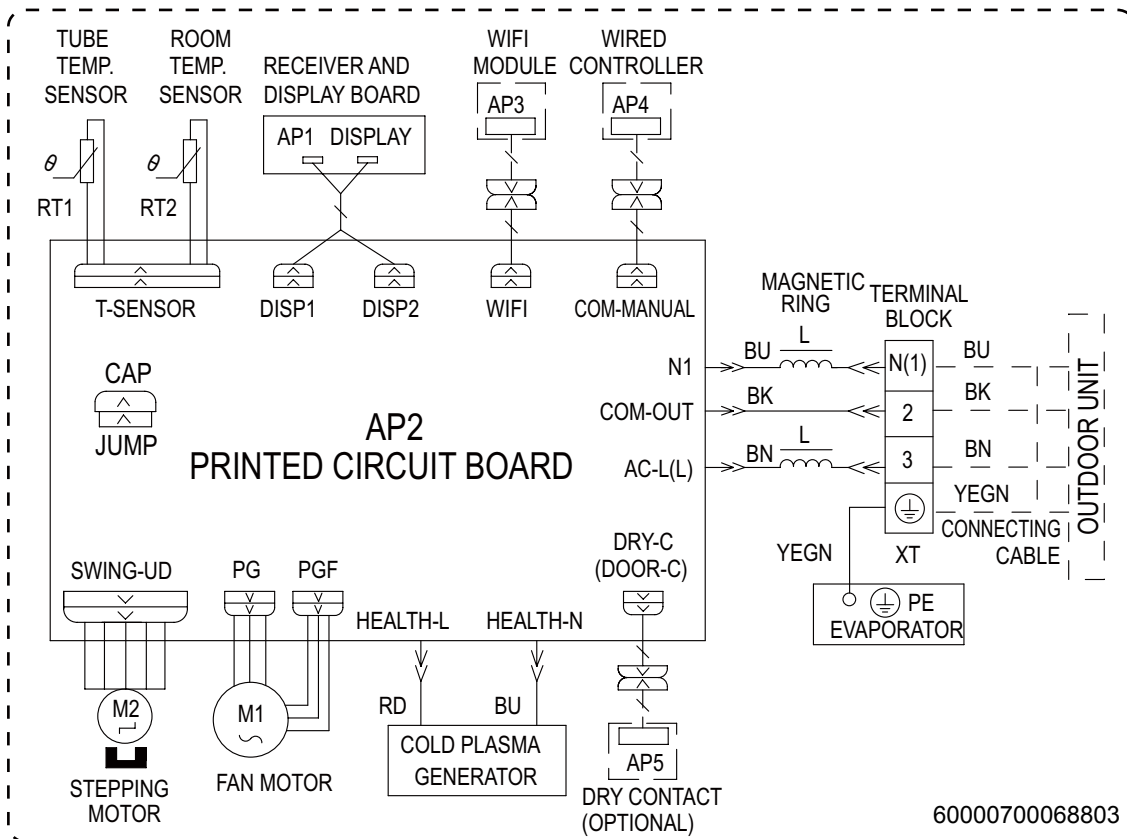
TUBE TEMP. SENSOR

ROOM TEMP. SENSOR

RECEIVER AND DISPLAY BOARD

WIFI MODULE

WIRED CONTROLLER

AP3

AP4

AP1 DISPLAY

$\theta$

$\theta$

RT1

RT2

T-SENSOR

DISP1

DISP2

WIFI

COM-MANUAL

MAGNETIC RING

TERMINAL BLOCK

L

N1

BU

N(1)

BU

CAP

COM-OUT

BK

2

BK

OUTDOOR UNIT

JUMP

AP2
PRINTED CIRCUIT BOARD

AC-L(L)

BN

L

3

BN

YEGN

CONNECTING CABLE

YEGN

XT

SWING-UD

PG

PGF

DRY-C (DOOR-C)

HEALTH-L

HEALTH-N

PE
EVAPORATOR

M2

M1

RD

BU

COLD PLASMA GENERATOR

AP5

STEPPING MOTOR

FAN MOTOR

DRY CONTACT (OPTIONAL)

60000700068803